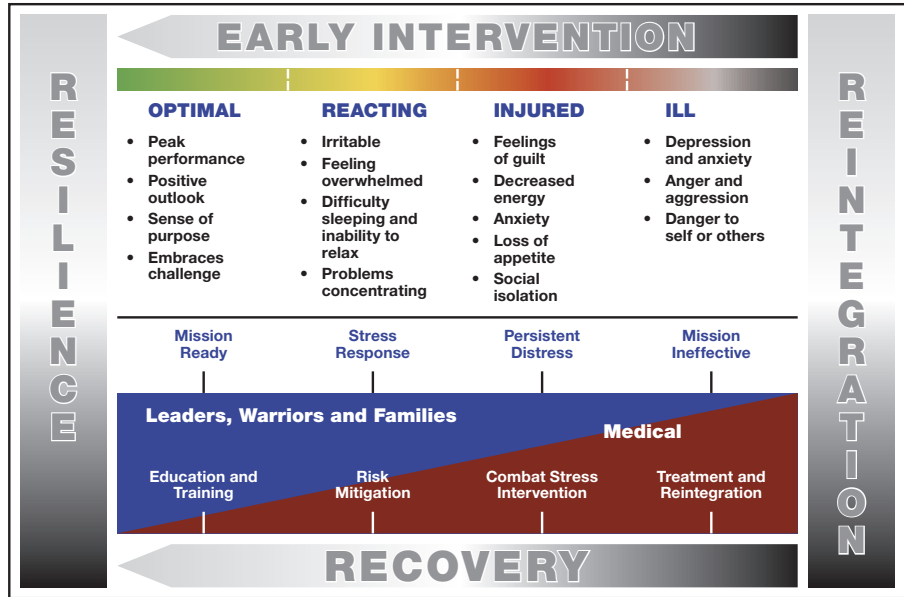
EARLY INTERVENTION

RESILIENCE

OPTIMAL
- Peak performance
- Positive outlook
- Sense of purpose
- Embraces challenge

REACTING
- Irritable
- Feeling overwhelmed
- Difficulty sleeping and inability to relax
- Problems concentrating

INJURED
- Feelings of guilt
- Decreased energy
- Anxiety
- Loss of appetite
- Social isolation

ILL
- Depression and anxiety
- Anger and aggression
- Danger to self or others

REINTEGRATION

Mission Ready

Stress Response

Persistent Distress

Mission Ineffective

Leaders, Warriors and Families

Medical

Education and Training

Risk Mitigation

Combat Stress Intervention

Treatment and Reintegration

RECOVERY